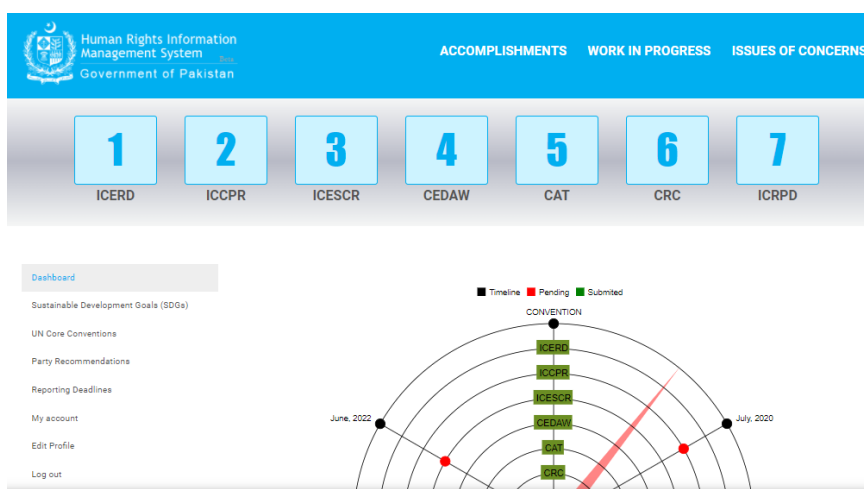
Human Rights Information Management System Beta
Government of Pakistan

ACCOMPLISHMENTS WORK IN PROGRESS ISSUES OF CONCERNS

1
ICERD
2
ICCPR
3
ICESCR
4
CEDAW
5
CAT
6
CRC
7
ICRPD

Dashboard
Sustainable Development Goals (SDGs)
UN Core Conventions
Party Recommendations
Reporting Deadlines
My account
Edit Profile
Log out

Timeline Pending Submited

CONVENTION
ICERD
ICCPR
ICESCR
CEDAW
CAT
CRC
June, 2022
July, 2020